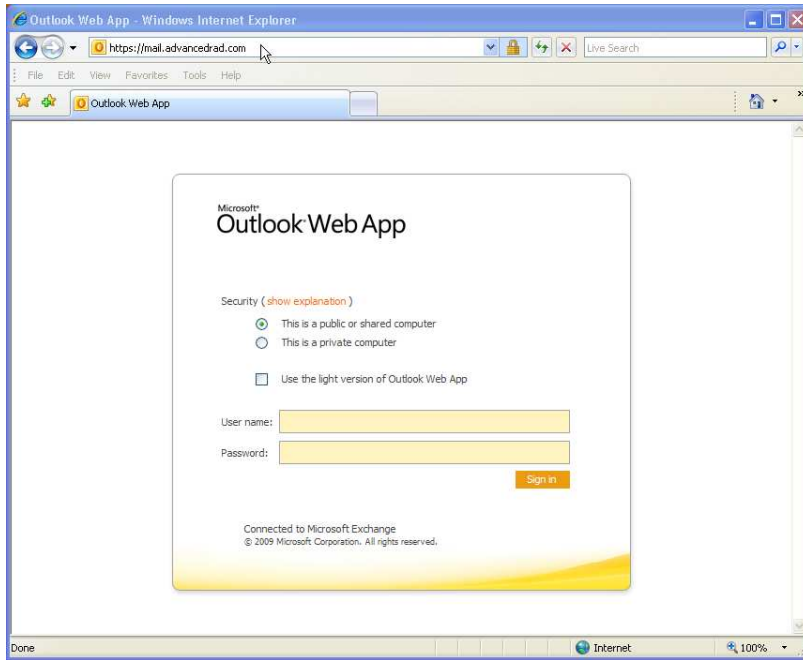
Outlook Web App - Windows Internet Explorer

https://mail.advancedrad.com

Live Search

File Edit View Favorites Tools Help

Outlook Web App

Microsoft®
Outlook Web App

Security ( show explanation )

This is a public or shared computer

This is a private computer

Use the light version of Outlook Web App

User name:

Password:

Sign in

Connected to Microsoft Exchange
© 2009 Microsoft Corporation. All rights reserved.

Done

Internet

100%